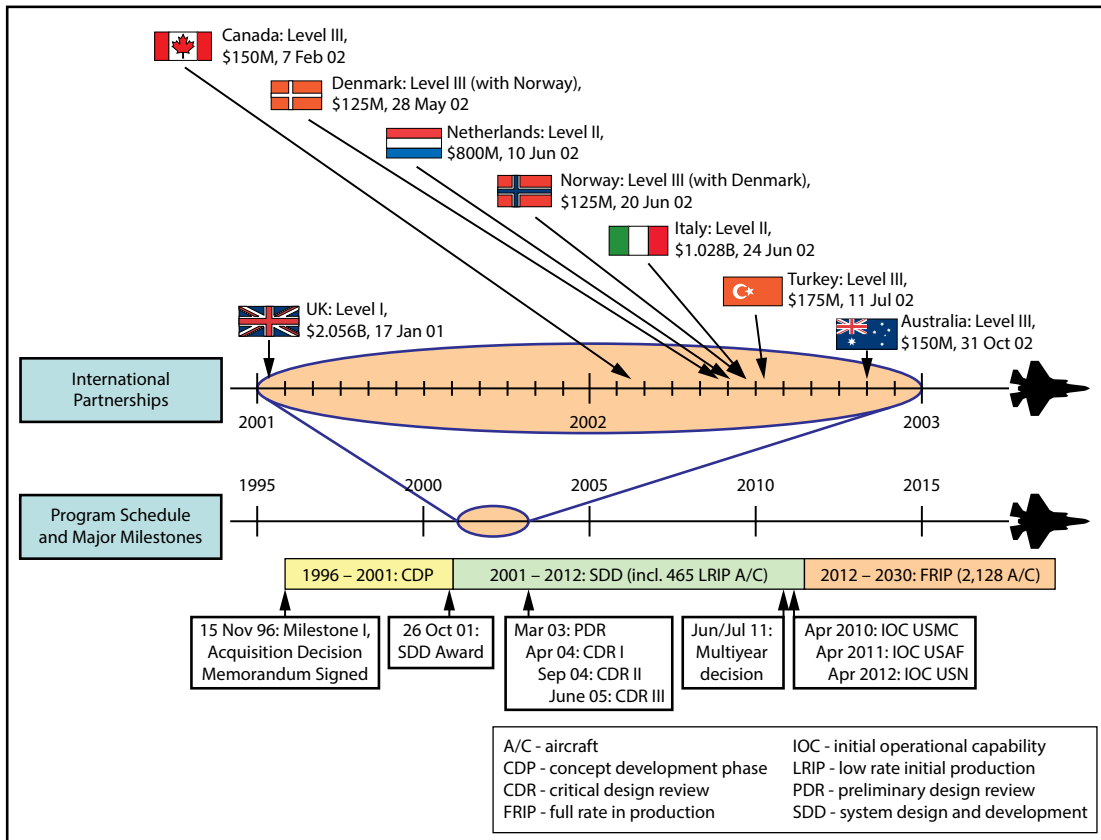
Canada: Level III, $150M, 7 Feb 02

Denmark: Level III (with Norway), $125M, 28 May 02

Netherlands: Level II, $800M, 10 Jun 02

Norway: Level III (with Denmark), $125M, 20 Jun 02

Italy: Level II, $1.028B, 24 Jun 02

Turkey: Level III, $175M, 11 Jul 02

UK: Level I, $2.056B, 17 Jan 01

Australia: Level III, $150M, 31 Oct 02

International Partnerships

2001

2002

2003

1995

2000

2005

2010

2015

Program Schedule and Major Milestones

1996 – 2001: CDP

2001 – 2012: SDD (incl. 465 LRIP A/C)

2012 – 2030: FRIP (2,128 A/C)

15 Nov 96: Milestone I, Acquisition Decision Memorandum Signed

26 Oct 01: SDD Award

Mar 03: PDR
Apr 04: CDR I
Sep 04: CDR II
June 05: CDR III

Jun/Jul 11: Multiyear decision

Apr 2010: IOC USMC
Apr 2011: IOC USAF
Apr 2012: IOC USN

A/C - aircraft
CDP - concept development phase
CDR - critical design review
FRIP - full rate in production

IOC - initial operational capability
LRIP - low rate initial production
PDR - preliminary design review
SDD - system design and development